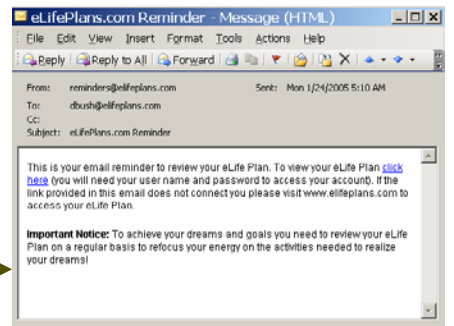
eLifePlans.com Reminder - Message (HTML)

File Edit View Insert Format Tools Actions Help

Reply Reply to All Forward

From: reminders@elifeplans.com
Sent: Mon 1/24/2005 5:10 AM
To: dbush@elifeplans.com
Cc:
Subject: eLifePlans.com Reminder

This is your email reminder to review your eLife Plan. To view your eLife Plan click here (you will need your user name and password to access your account). If the link provided in this email does not connect you please visit www.elifeplans.com to access your eLife Plan.

Important Notice: To achieve your dreams and goals you need to review your eLife Plan on a regular basis to refocus your energy on the activities needed to realize your dreams!